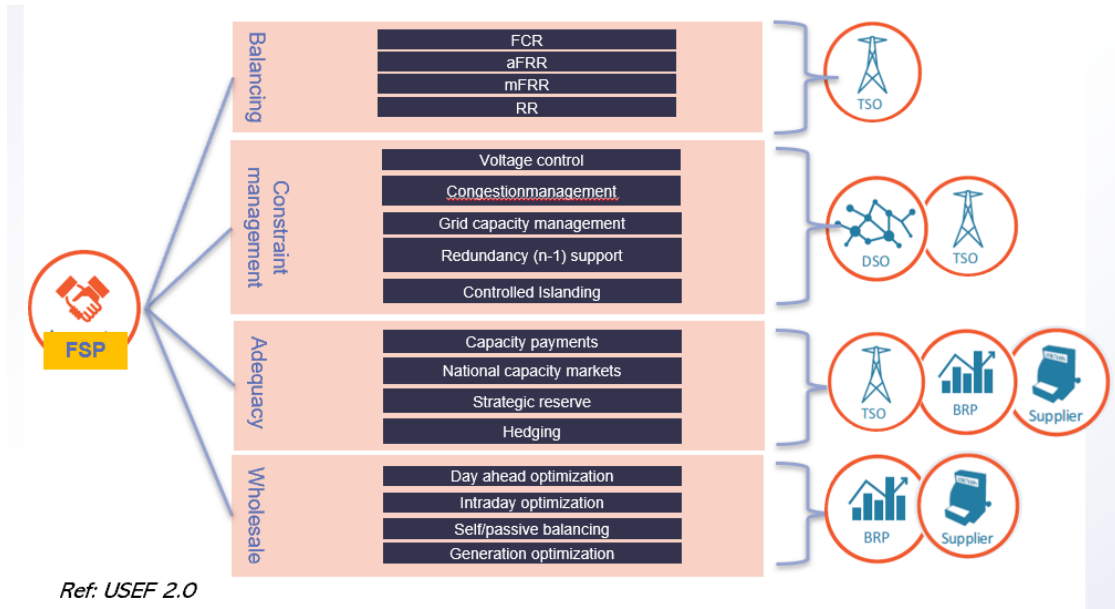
FSP

Balancing

FCR
aFRR
mFRR
RR

TSO

Constraint management

Voltage control
Congestionmanagement
Grid capacity management
Redundancy (n-1) support
Controlled Islanding

DSO
TSO

Adequacy

Capacity payments
National capacity markets
Strategic reserve
Hedging

TSO
BRP
Supplier

Wholesale

Day ahead optimization
Intraday optimization
Self/passive balancing
Generation optimization

BRP
Supplier

Ref: USEF 2.0